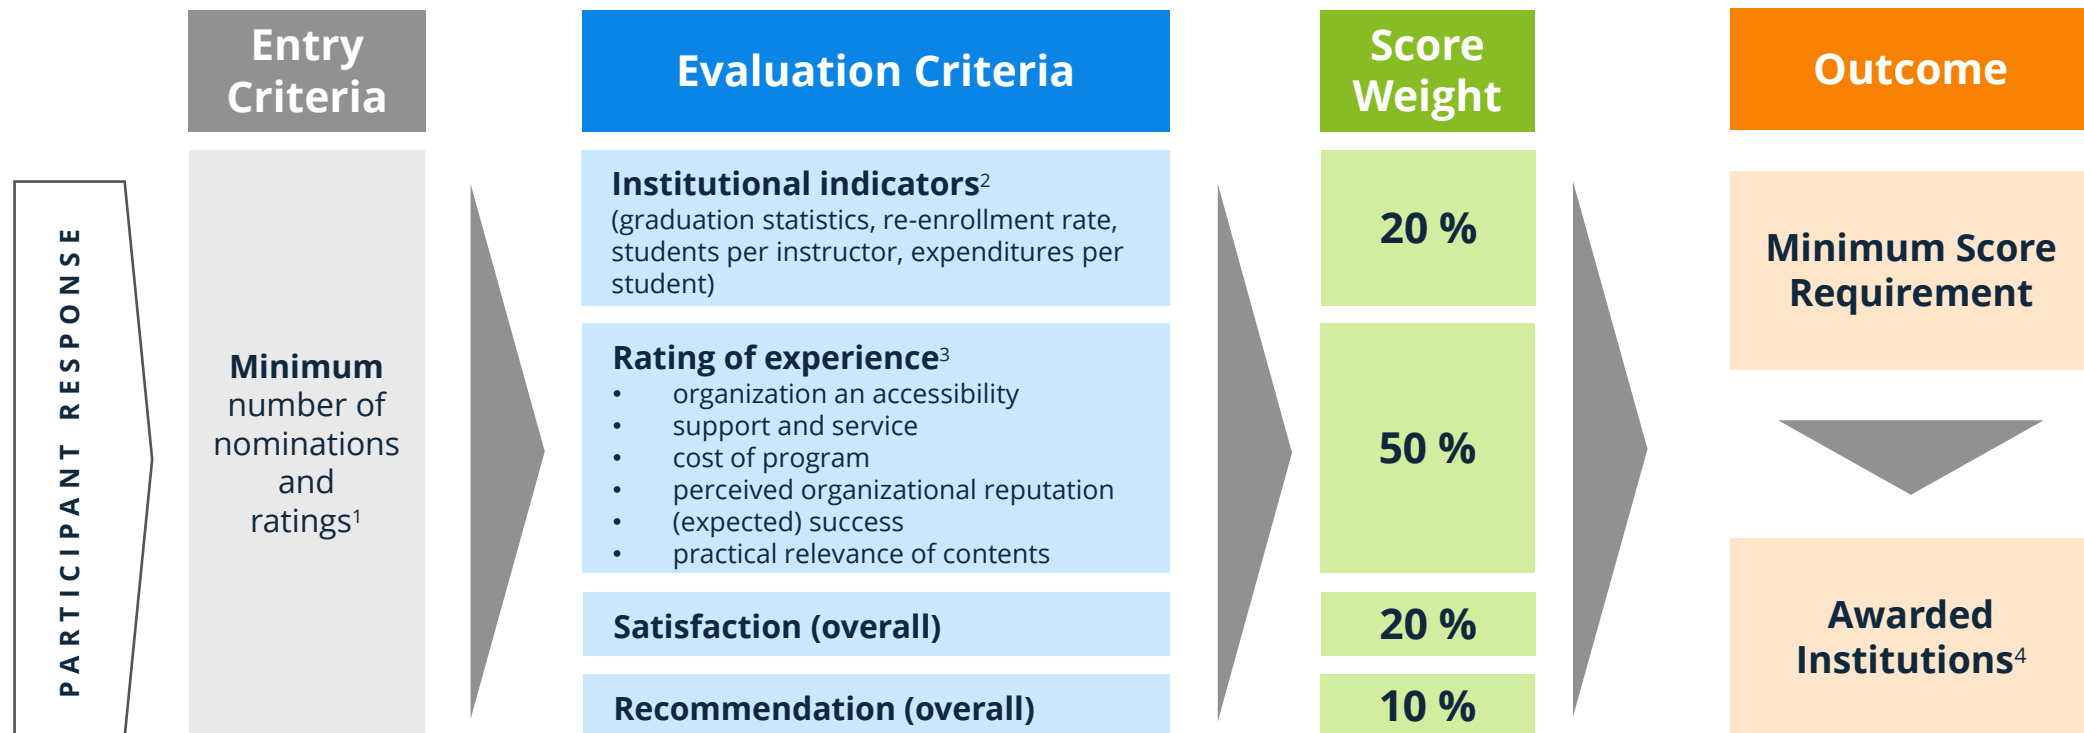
PARTICIPANT RESPONSE

Entry Criteria

Minimum number of nominations and ratings$^1$

Evaluation Criteria

Institutional indicators$^2$
(graduation statistics, re-enrollment rate, students per instructor, expenditures per student)

Rating of experience$^3$
- organization an accessibility
- support and service
- cost of program
- perceived organizational reputation
- (expected) success
- practical relevance of contents

Satisfaction (overall)

Recommendation (overall)

Score Weight

20 %

50 %

20 %

10 %

Outcome

Minimum Score Requirement

Awarded Institutions$^4$